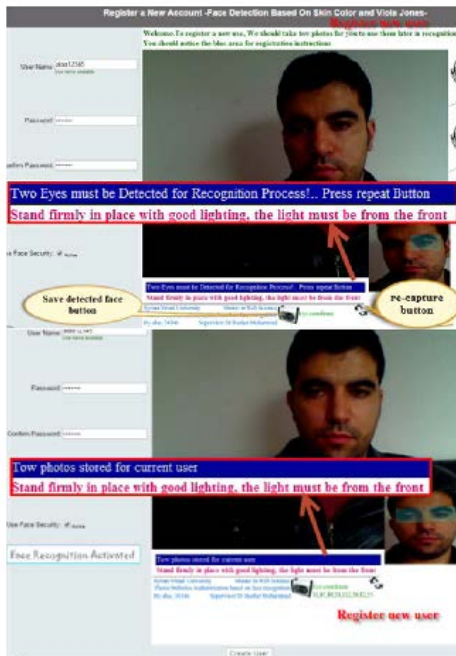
Register a New Account -Face Detection Based On Skin Color and Viola Jones-

Register new user

Welcome.To register a new use, We should take tow photos for you to use them later in recognition
You should notice the blue area for registration instructions

User Name: ahsa12345
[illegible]

Password: ••••••

Confirm Password: ••••••

Two Eyes must be Detected for Recognition Process!.. Press repeat Button

Stand firmly in place with good lighting, the light must be from the front

Use Face Security: ✔ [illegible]

Two Eyes must be Detected for Recognition Process!.. Press repeat Button
Stand firmly in place with good lighting, the light must be from the front

Save detected face button

re-capture button

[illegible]

User Name: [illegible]
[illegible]

Password: ••••••

Confirm Password: ••••••

Tow photos stored for current user

Stand firmly in place with good lighting, the light must be from the front

Use Face Security: ✔ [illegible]

Face Recognition Activated

Tow photos stored for current user
Stand firmly in place with good lighting, the light must be from the front

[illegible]

Register new user

Create User